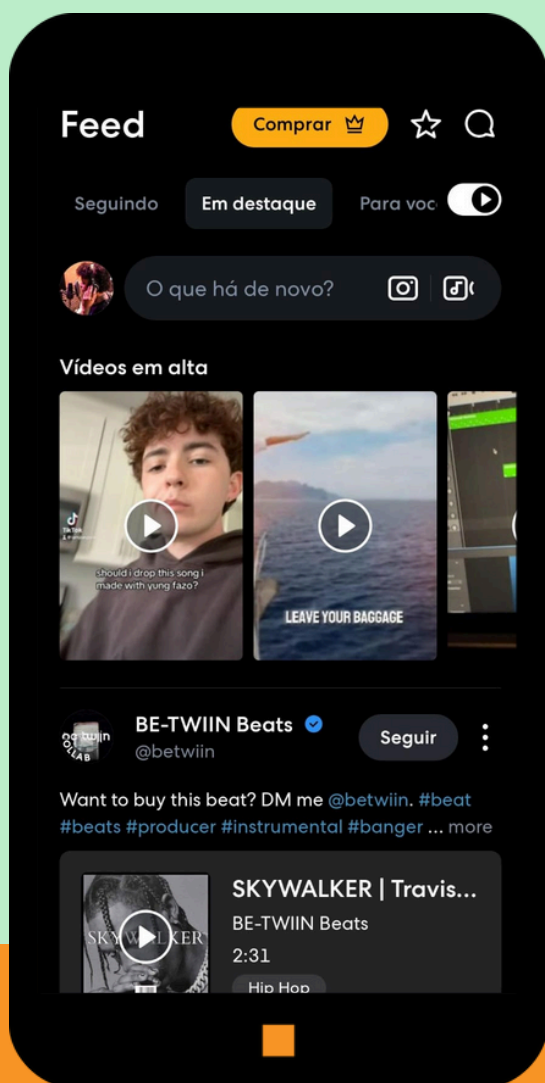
Feed

Comprar

Seguindo

Em destaque

Para voc

O que há de novo?

Vídeos em alta

should i drop this song i made with yung fazo?

LEAVE YOUR BAGGAGE

BE-TWIIN Beats
@betwiin

Seguir

Want to buy this beat? DM me @betwiin. #beat #beats #producer #instrumental #banger ... more

SKYWALKER | Travis...
BE-TWIIN Beats
2:31
Hip Hop